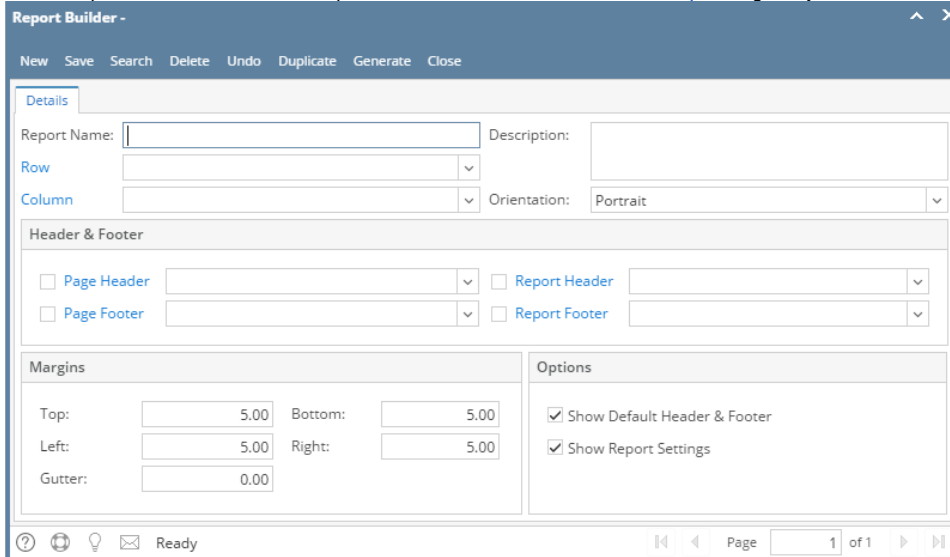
Report Builder -

New Save Search Delete Undo Duplicate Generate Close

Details

Report Name:

Description:

Row

Column

Orientation: Portrait

Header & Footer

Page Header

Report Header

Page Footer

Report Footer

Margins

Top: 5.00 Bottom: 5.00

Left: 5.00 Right: 5.00

Gutter: 0.00

Options

Show Default Header & Footer

Show Report Settings

Ready

Page 1 of 1